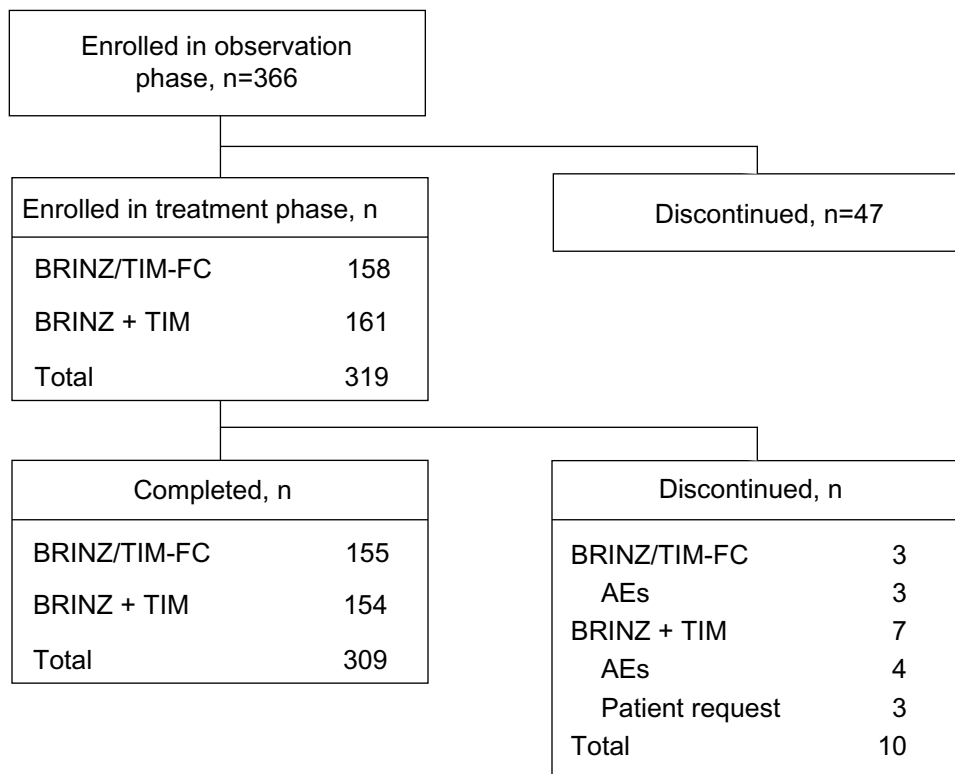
Enrolled in observation phase, n=366

Enrolled in treatment phase, n

| | |
|---|---|
| BRINZ/TIM-FC | 158 |
| BRINZ + TIM | 161 |
| Total | 319 |

Discontinued, n=47

Completed, n

| | |
|---|---|
| BRINZ/TIM-FC | 155 |
| BRINZ + TIM | 154 |
| Total | 309 |

Discontinued, n

| | |
|---|---|
| BRINZ/TIM-FC | 3 |
| AEs | 3 |
| BRINZ + TIM | 7 |
| AEs | 4 |
| Patient request | 3 |
| Total | 10 |